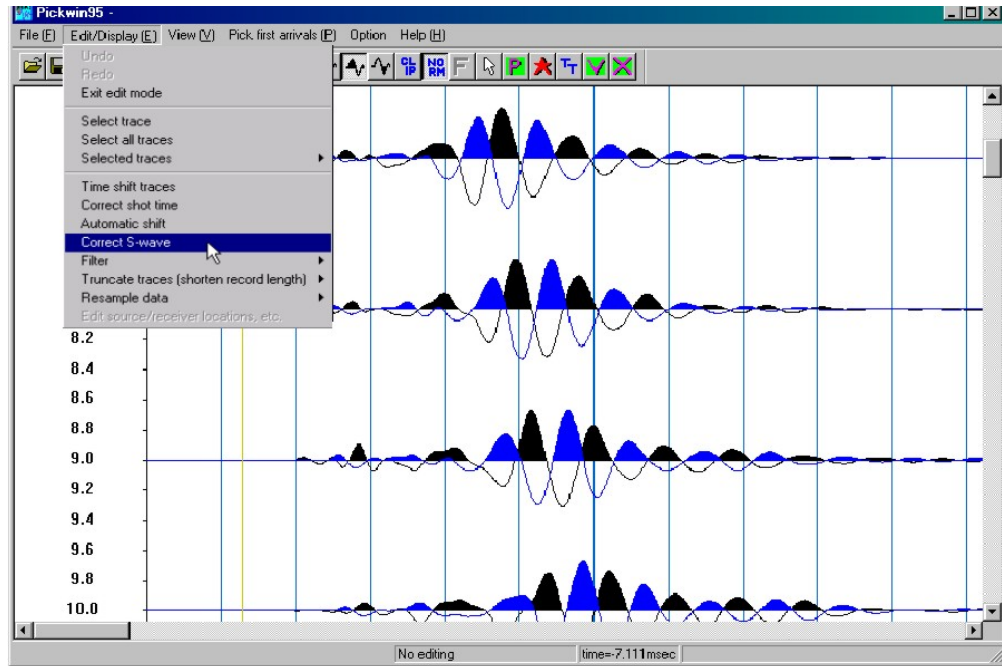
Pickwin95 -

File (F) Edit/Display (E) View (V) Pick first arrivals (P) Option Help (H)

Undo
Redo
Exit edit mode

Select trace
Select all traces
Selected traces

Time shift traces
Correct shot time
Automatic shift
Correct S-wave
Filter
Truncate traces (shorten record length)
Resample data
Edit source/receiver locations, etc.

CL IP
NO RM
F
P
T T

8.2
8.4
8.6
8.8
9.0
9.2
9.4
9.6
9.8
10.0

No editing
time=-7.111msec